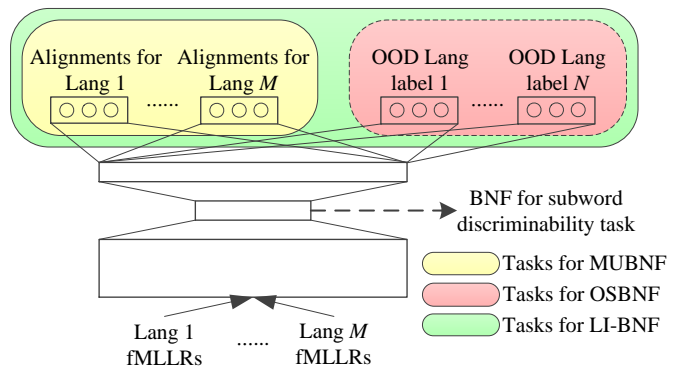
Alignments for Lang 1

......

Alignments for Lang $M$

OOD Lang label 1

......

OOD Lang label $N$

BNF for subword discriminability task

Tasks for MUBNF

Tasks for OSBNF

Tasks for LI-BNF

Lang 1 fMLLRs

......

Lang $M$ fMLLRs